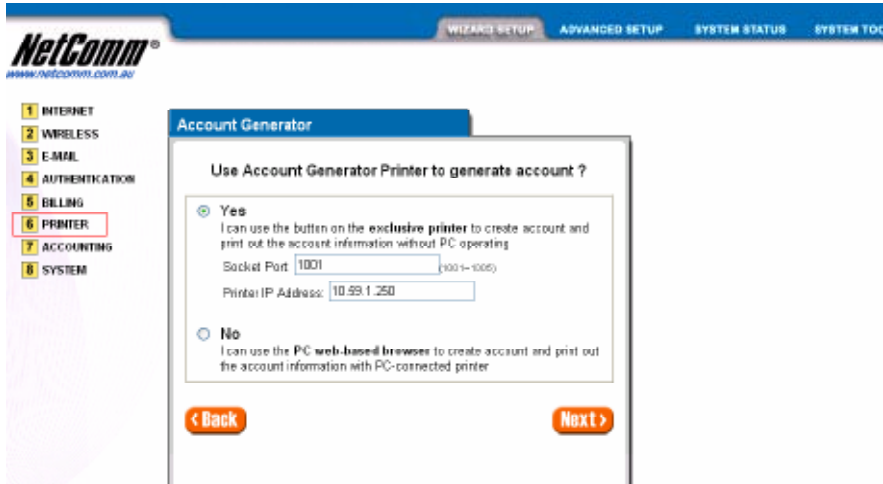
WIZARD SETUP ADVANCED SETUP SYSTEM STATUS SYSTEM TOO

NetComm®
www.netcomm.com.au

1 INTERNET
2 WIRELESS
3 E-MAIL
4 AUTHENTICATION
5 BILLING
6 PRINTER
7 ACCOUNTING
8 SYSTEM

Account Generator

Use Account Generator Printer to generate account ?

Yes
I can use the button on the exclusive printer to create account and print out the account information without PC operating

Socket Port 1001 (1001~1005)

Printer IP Address: 10.59.1.250

No
I can use the PC web-based browser to create account and print out the account information with PC-connected printer

‹ Back

Next ›